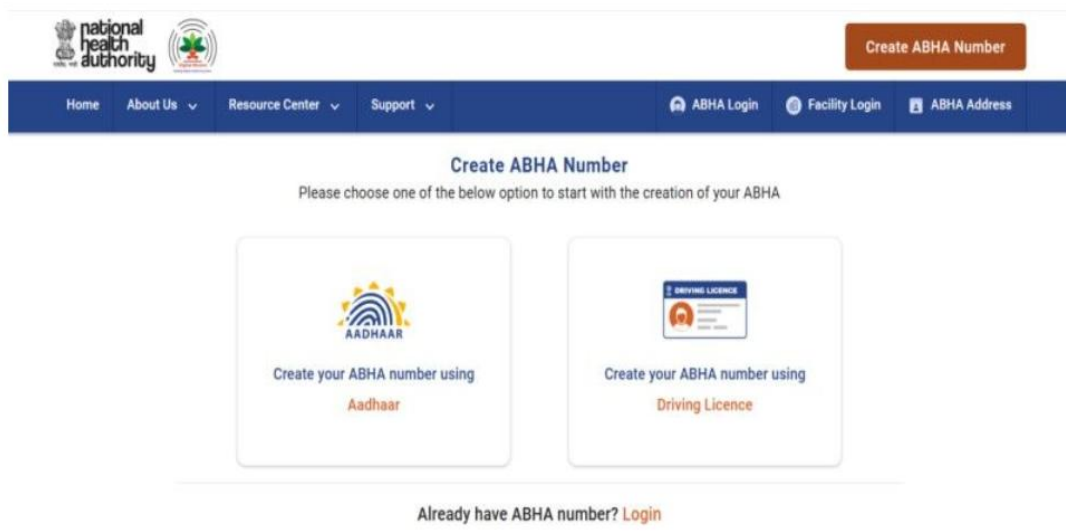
national health authority

Create ABHA Number

Home About Us Resource Center Support ABHA Login Facility Login ABHA Address

Create ABHA Number

Please choose one of the below option to start with the creation of your ABHA

AADHAAR

Create your ABHA number using

Aadhaar

DRIVING LICENCE

Create your ABHA number using

Driving Licence

Already have ABHA number? Login